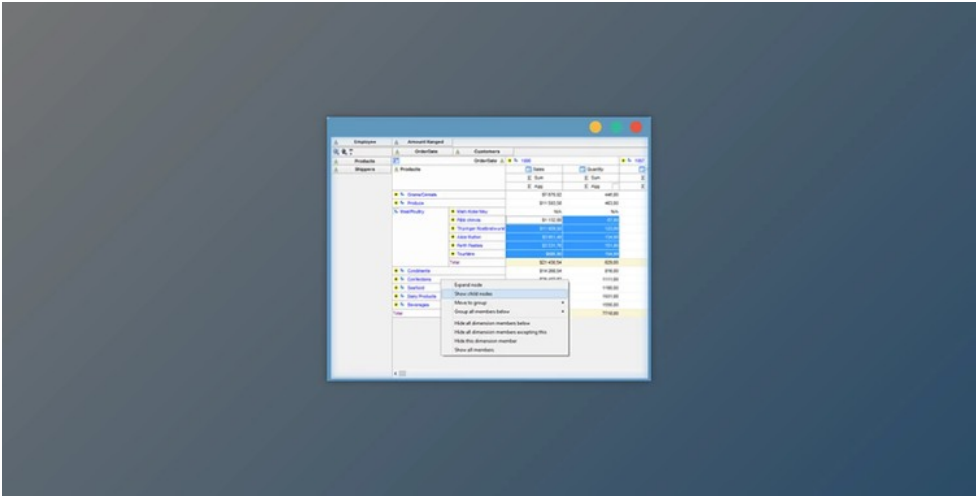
Employee
Amount Ranged
OrderDate
Customers
Products
Shippers
OrderDate
1996
1997
Products
Sales
Quantity
Sum
Sum
Avg
Avg
Grains/Cereals
$7,979.02
448.00
Produce
$11,502.08
463.00
Meat/Poultry
N/A
N/A
Mish Kobe Niku
Pâté chinois
$1,132.80
Thüringer Rostbratwurst
$11,408.00
Alice Mutton
$5,601.40
Perth Pasties
$3,531.76
Tourtière
$845.30
Total
$21,408.54
Condiments
$14,268.04
Confections
Seafood
Dairy Products
Beverages
Total
Expand node
Show child nodes
Move to group
Group all members below
Hide all dimension members below
Hide all dimension members excepting this
Hide this dimension member
Show all members